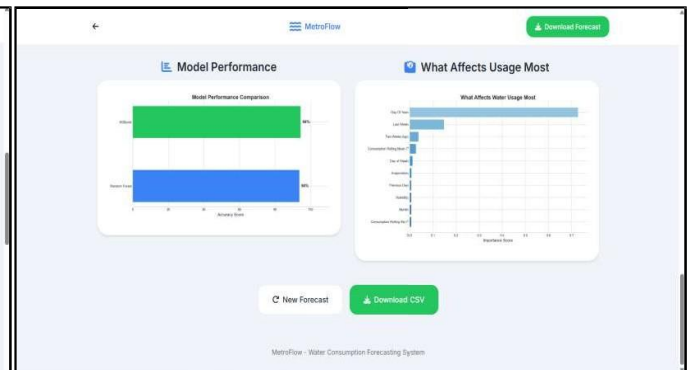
←

MetroFlow

Download Forecast

Model Performance

What Affects Usage Most

Model Performance Comparison

XGBoost

96%

Random Forest

96%

0 20 40 60 80 100

Accuracy Score

What Affects Water Usage Most

Day Of Year

Last Week

Two Weeks Ago

Consumption Rolling Mean 7

Day of Week

Evaporation

Previous Day

Humidity

Rainfall

Consumption Rolling Std 7

0.0 0.1 0.2 0.3 0.4 0.5 0.6 0.7

Importance Score

New Forecast

Download CSV

MetroFlow - Water Consumption Forecasting System